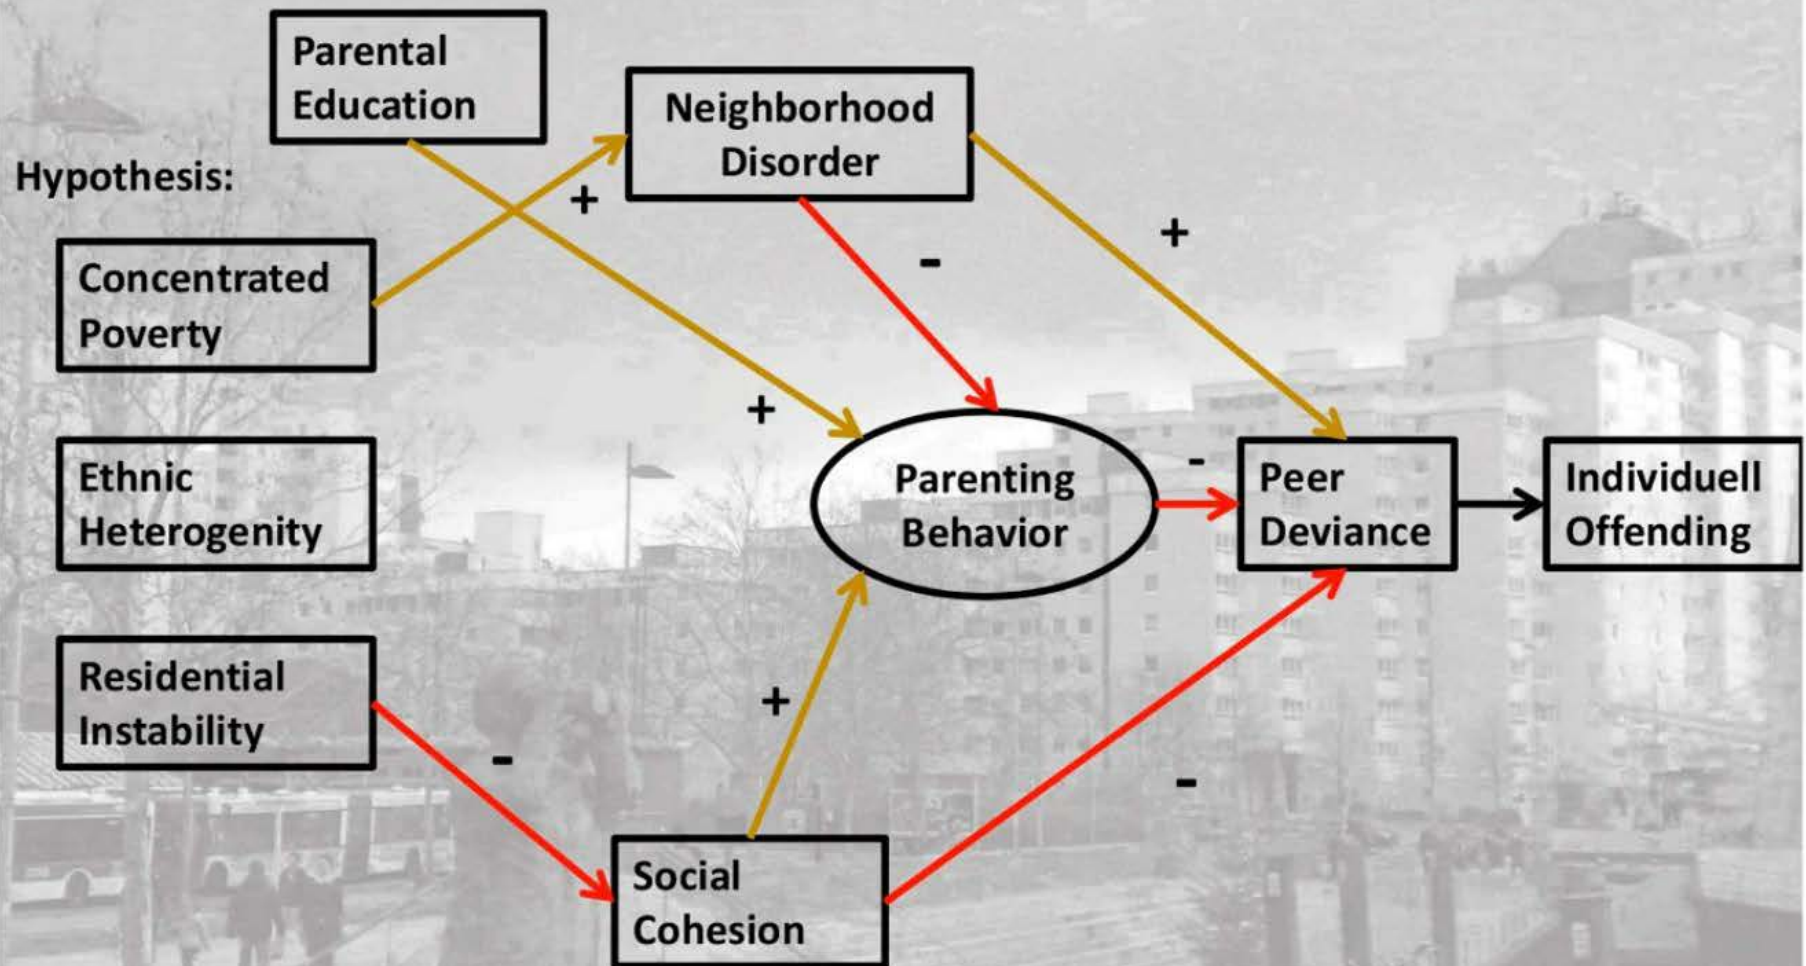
Parental Education

Neighborhood Disorder

Hypothesis:

+

+

Concentrated Poverty

-

+

Ethnic Heterogenity

Parenting Behavior

-

Peer Deviance

Individuell Offending

Residential Instability

+

-

-

Social Cohesion